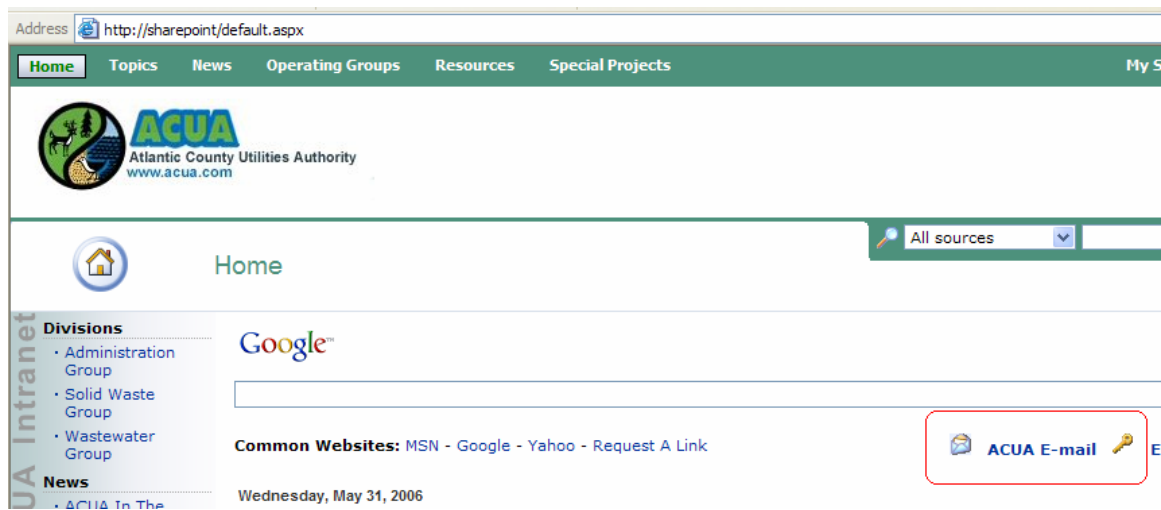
Address http://sharepoint/default.aspx

Home Topics News Operating Groups Resources Special Projects My S

ACUA
Atlantic County Utilities Authority
www.acua.com

All sources

Home

UA Intranet

Divisions
· Administration Group
· Solid Waste Group
· Wastewater Group

News
· ACUA In The

Google™

Common Websites: MSN - Google - Yahoo - Request A Link

ACUA E-mail E

Wednesday, May 31, 2006